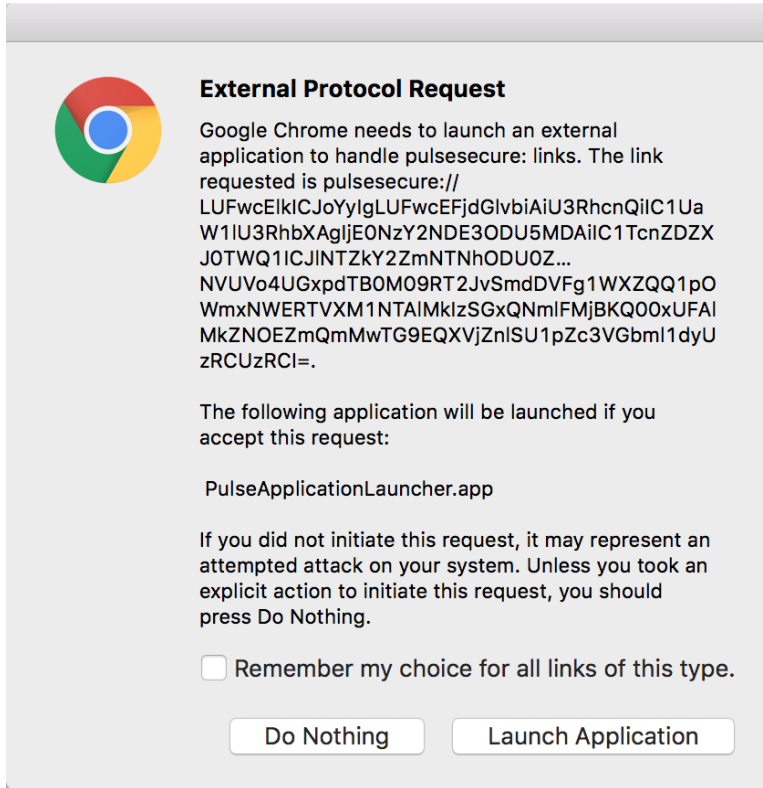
External Protocol Request

Google Chrome needs to launch an external application to handle pulsesecure: links. The link requested is pulsesecure://
LUFwcElkICJoYylgLUFwcEFjdGlvbiAiU3RhcnQiIC1Ua
W1lU3RhbXAgIjE0NzY2NDE3ODU5MDAiIC1TcnZDZX
J0TWQ1ICJlNTZkY2ZmNTNhODU0Z...
NVUVo4UGxpdTB0M09RT2JvSmdDVFg1WXZQQ1pO
WmxNWERTVXM1NTAlMklzSGxQNmlFMjBKQ00xUFAl
MkZNOEZmQmMwTG9EQXVjZnlSU1pZc3VGbml1dyU
zRCUzRCI=.

The following application will be launched if you accept this request:

PulseApplicationLauncher.app

If you did not initiate this request, it may represent an attempted attack on your system. Unless you took an explicit action to initiate this request, you should press Do Nothing.

Remember my choice for all links of this type.

Do Nothing

Launch Application